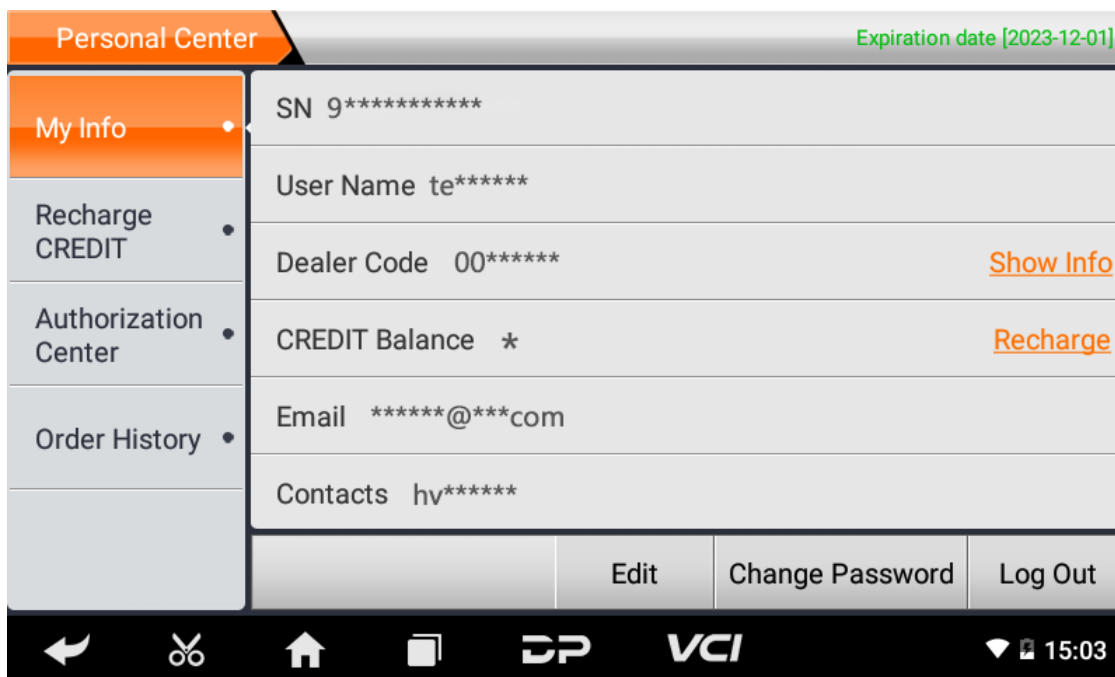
Personal Center

Expiration date [2023-12-01]

My Info

Recharge CREDIT

Authorization Center

Order History

SN 9***********

User Name te******

Dealer Code 00******

Show Info

CREDIT Balance *

Recharge

Email ******@***com

Contacts hv******

Edit

Change Password

Log Out

DP VCI

15:03